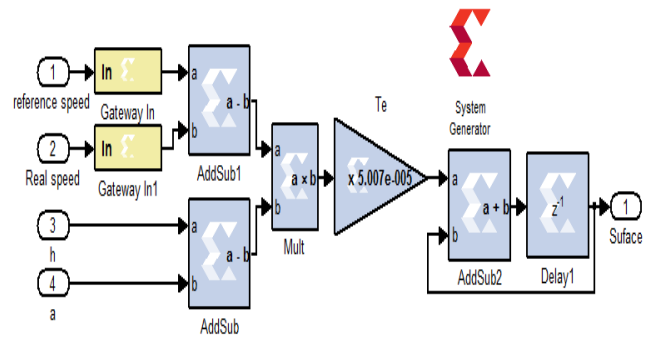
1
reference speed

In
Gateway In

a
b
a - b
AddSub1

2
Real speed

In
Gateway In1

3
h

4
a

a
b
a - b
AddSub

a
b
a × b
Mult

Te
x 5.007e-005

System Generator

a
b
a + b
AddSub2

$z^{-1}$
Delay1

1
Suface